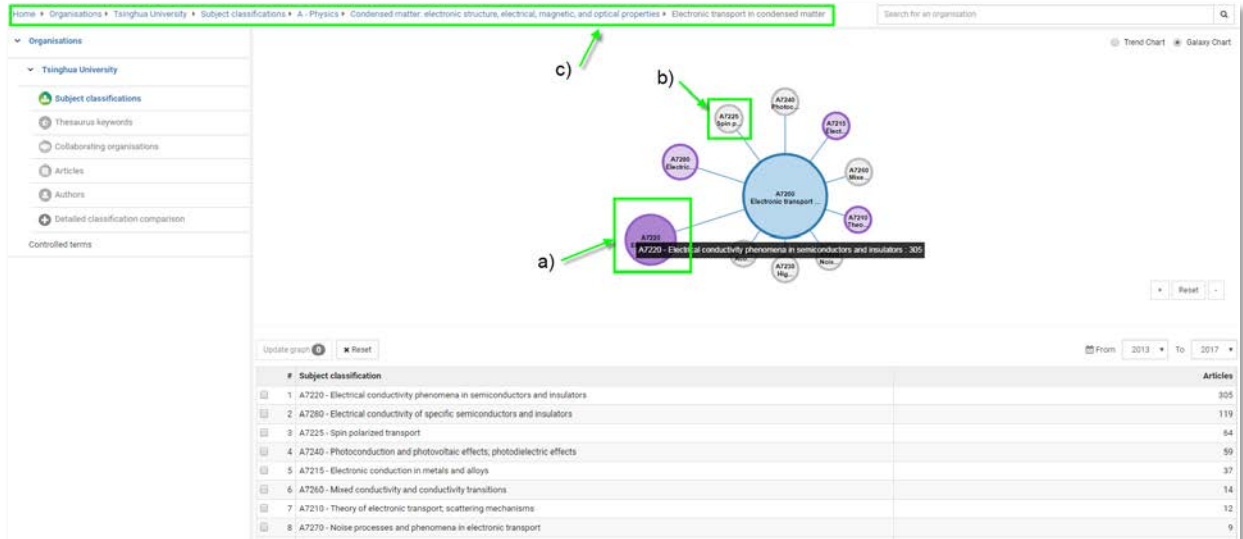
Home ▸ Organisations ▸ Tsinghua University ▸ Subject classifications ▸ A - Physics ▸ Condensed matter: electronic structure, electrical, magnetic, and optical properties ▸ Electronic transport in condensed matter

Search for an organisation

Organisations

Tsinghua University

Subject classifications

Thesaurus keywords

Collaborating organisations

Articles

Authors

Detailed classification comparison

Controlled terms

Trend Chart Galaxy Chart

c)

b)

A7240 Photoc...

A7225 Spin p...

A7215 Elect...

A7280 Electric...

A7260 Mixe...

A7200 Electronic transport ...

A7210 Theo...

A7220

A7220 - Electrical conductivity phenomena in semiconductors and insulators : 305

a)

Nois...

A7230 Hig...

+ Reset -

Update graph 0 ✖ Reset

From 2013 To 2017

| # | Subject classification | Articles |
|---|---|---|
| 1 | A7220 - Electrical conductivity phenomena in semiconductors and insulators | 305 |
| 2 | A7280 - Electrical conductivity of specific semiconductors and insulators | 119 |
| 3 | A7225 - Spin polarized transport | 64 |
| 4 | A7240 - Photoconduction and photovoltaic effects; photodielectric effects | 59 |
| 5 | A7215 - Electronic conduction in metals and alloys | 37 |
| 6 | A7260 - Mixed conductivity and conductivity transitions | 14 |
| 7 | A7210 - Theory of electronic transport; scattering mechanisms | 12 |
| 8 | A7270 - Noise processes and phenomena in electronic transport | 9 |